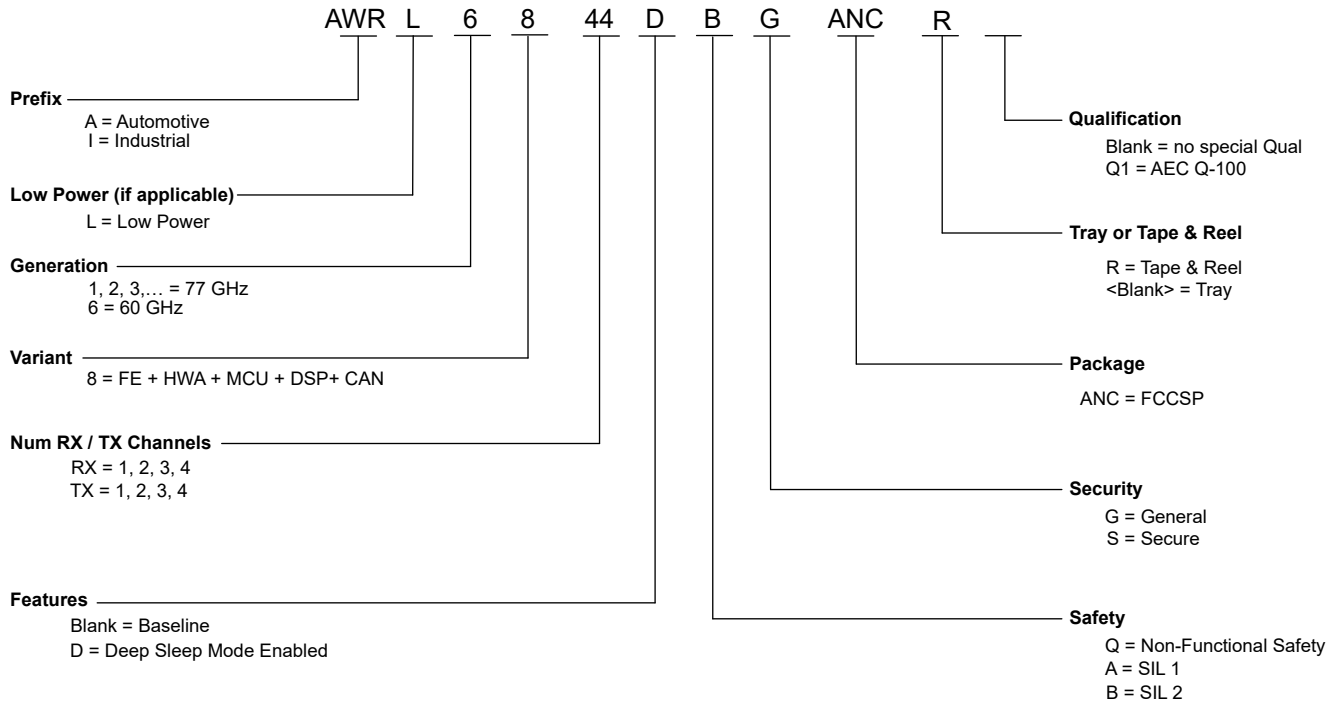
AWR L 6 8 44 D B G ANC R

Prefix
A = Automotive
I = Industrial

Low Power (if applicable)
L = Low Power

Generation
1, 2, 3,… = 77 GHz
6 = 60 GHz

Variant
8 = FE + HWA + MCU + DSP+ CAN

Num RX / TX Channels
RX = 1, 2, 3, 4
TX = 1, 2, 3, 4

Features
Blank = Baseline
D = Deep Sleep Mode Enabled

Qualification
Blank = no special Qual
Q1 = AEC Q-100

Tray or Tape & Reel
R = Tape & Reel
<Blank> = Tray

Package
ANC = FCCSP

Security
G = General
S = Secure

Safety
Q = Non-Functional Safety
A = SIL 1
B = SIL 2